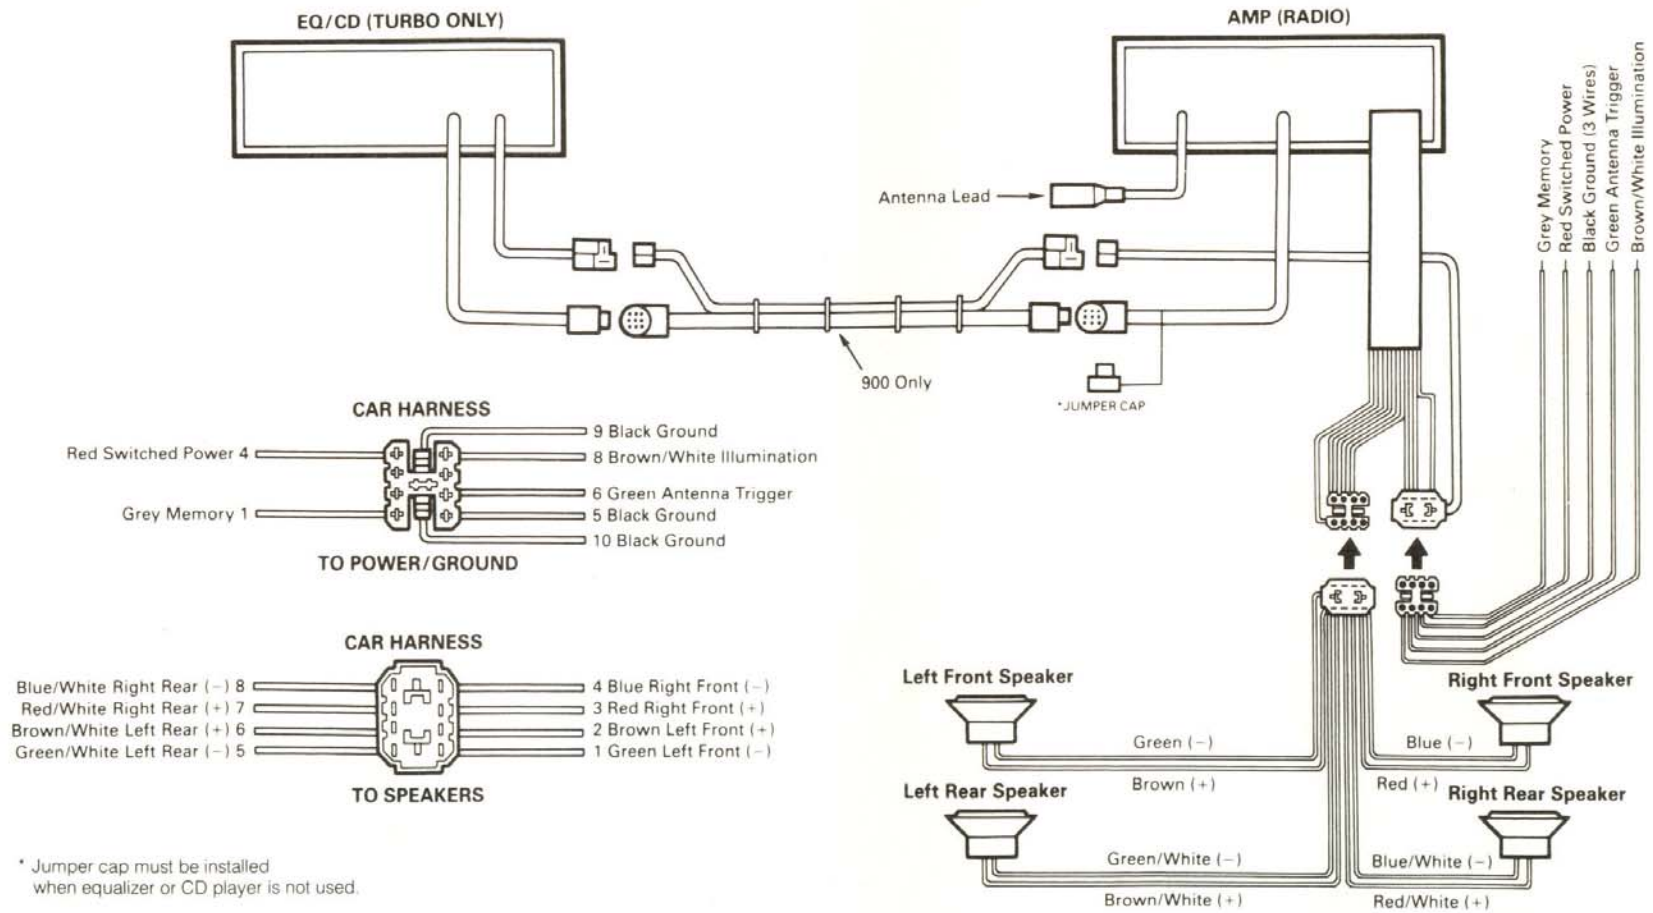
EQ/CD (TURBO ONLY)

AMP (RADIO)

Grey Memory
Red Switched Power
Black Ground (3 Wires)
Green Antenna Trigger
Brown/White Illumination

Antenna Lead

900 Only

*JUMPER CAP

CAR HARNESS

Red Switched Power 4
Grey Memory 1
9 Black Ground
8 Brown/White Illumination
6 Green Antenna Trigger
5 Black Ground
10 Black Ground

TO POWER/GROUND

CAR HARNESS

Blue/White Right Rear (−) 8
Red/White Right Rear (+) 7
Brown/White Left Rear (+) 6
Green/White Left Rear (−) 5
4 Blue Right Front (−)
3 Red Right Front (+)
2 Brown Left Front (+)
1 Green Left Front (−)

TO SPEAKERS

Left Front Speaker
Green (−)
Brown (+)
Left Rear Speaker
Green/White (−)
Brown/White (+)

Right Front Speaker
Blue (−)
Red (+)
Right Rear Speaker
Blue/White (−)
Red/White (+)

* Jumper cap must be installed when equalizer or CD player is not used.